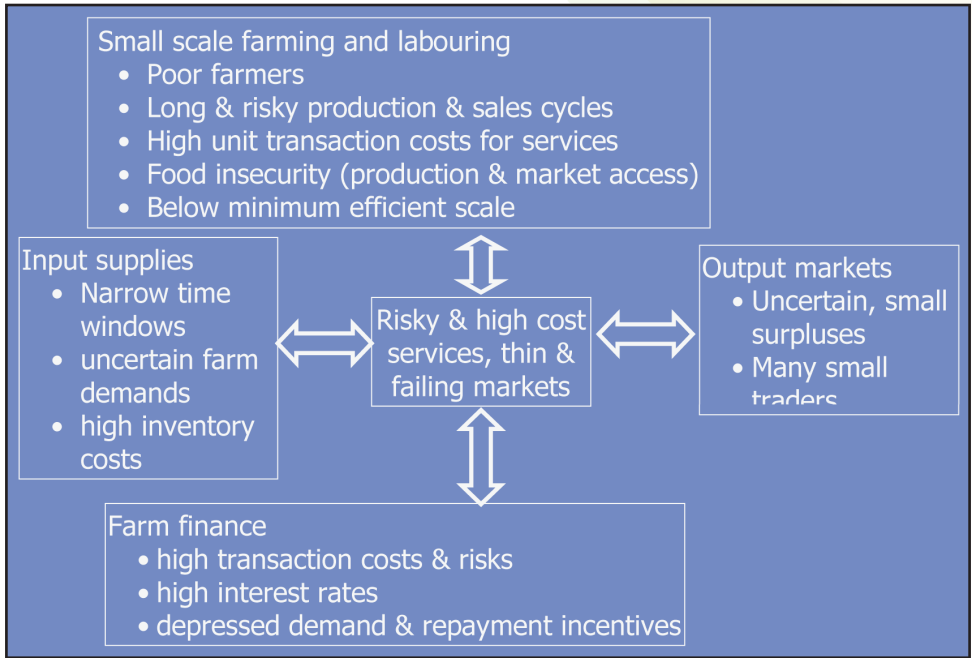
Small scale farming and labouring
• Poor farmers
• Long & risky production & sales cycles
• High unit transaction costs for services
• Food insecurity (production & market access)
• Below minimum efficient scale

Input supplies
• Narrow time windows
• uncertain farm demands
• high inventory costs

Risky & high cost services, thin & failing markets

Output markets
• Uncertain, small surpluses
• Many small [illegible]

Farm finance
• high transaction costs & risks
• high interest rates
• depressed demand & repayment incentives